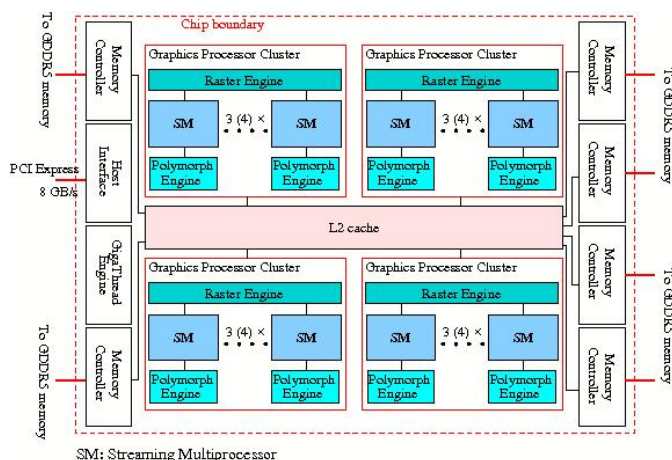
Chip boundary

To GDDR5 memory

Memory Controller

PCI Express 8 GB/s

Host Interface

GigaThread Engine

To GDDR5 memory

Memory Controller

Graphics Processor Cluster

Raster Engine

SM

3 (4) ×

SM

Polymorph Engine

Polymorph Engine

Graphics Processor Cluster

Raster Engine

SM

3 (4) ×

SM

Polymorph Engine

Polymorph Engine

L2 cache

Graphics Processor Cluster

Raster Engine

SM

3 (4) ×

SM

Polymorph Engine

Polymorph Engine

Graphics Processor Cluster

Raster Engine

SM

3 (4) ×

SM

Polymorph Engine

Polymorph Engine

Memory Controller

Memory Controller

Memory Controller

Memory Controller

To GDDR5 memory

To GDDR5 memory

SM: Streaming Multiprocessor